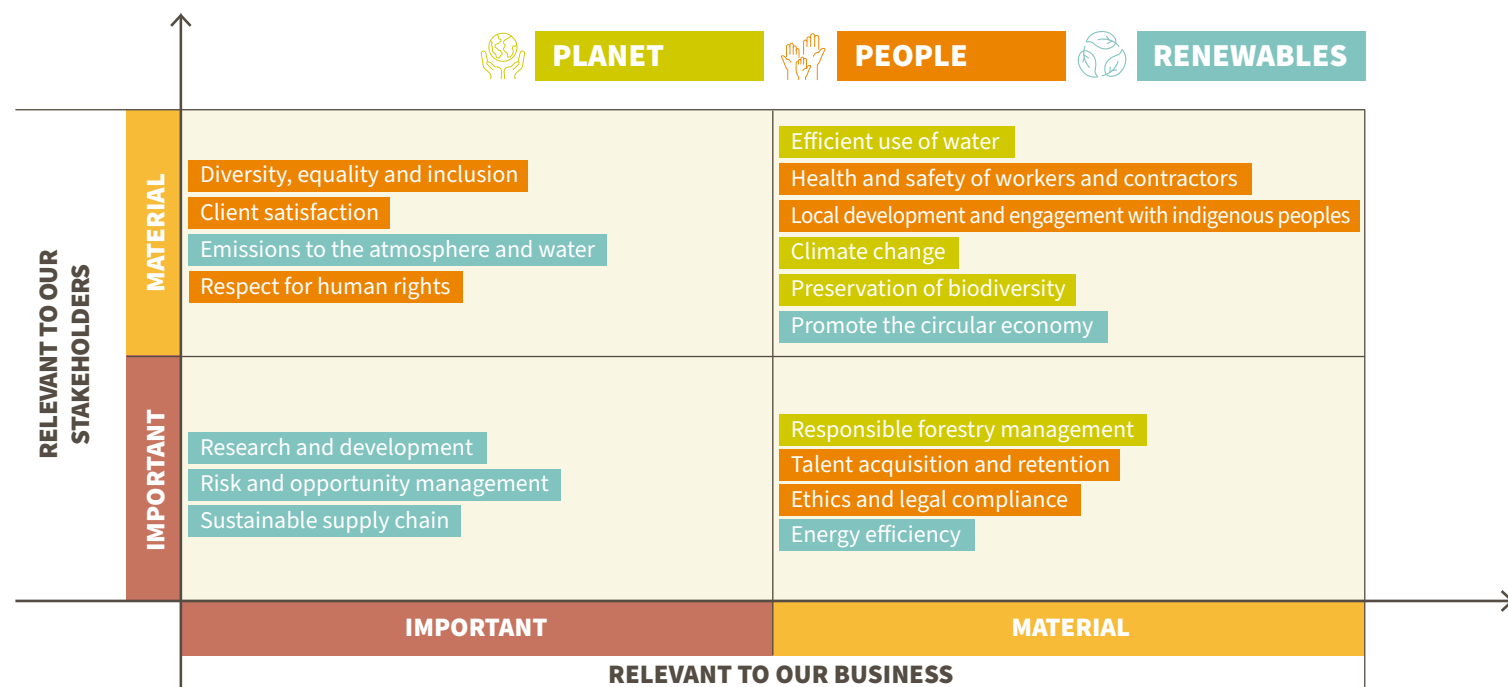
PLANET
PEOPLE
RENEWABLES

RELEVANT TO OUR STAKEHOLDERS

MATERIAL

Diversity, equality and inclusion
Client satisfaction
Emissions to the atmosphere and water
Respect for human rights

Efficient use of water
Health and safety of workers and contractors
Local development and engagement with indigenous peoples
Climate change
Preservation of biodiversity
Promote the circular economy

IMPORTANT

Research and development
Risk and opportunity management
Sustainable supply chain

Responsible forestry management
Talent acquisition and retention
Ethics and legal compliance
Energy efficiency

IMPORTANT
MATERIAL

RELEVANT TO OUR BUSINESS